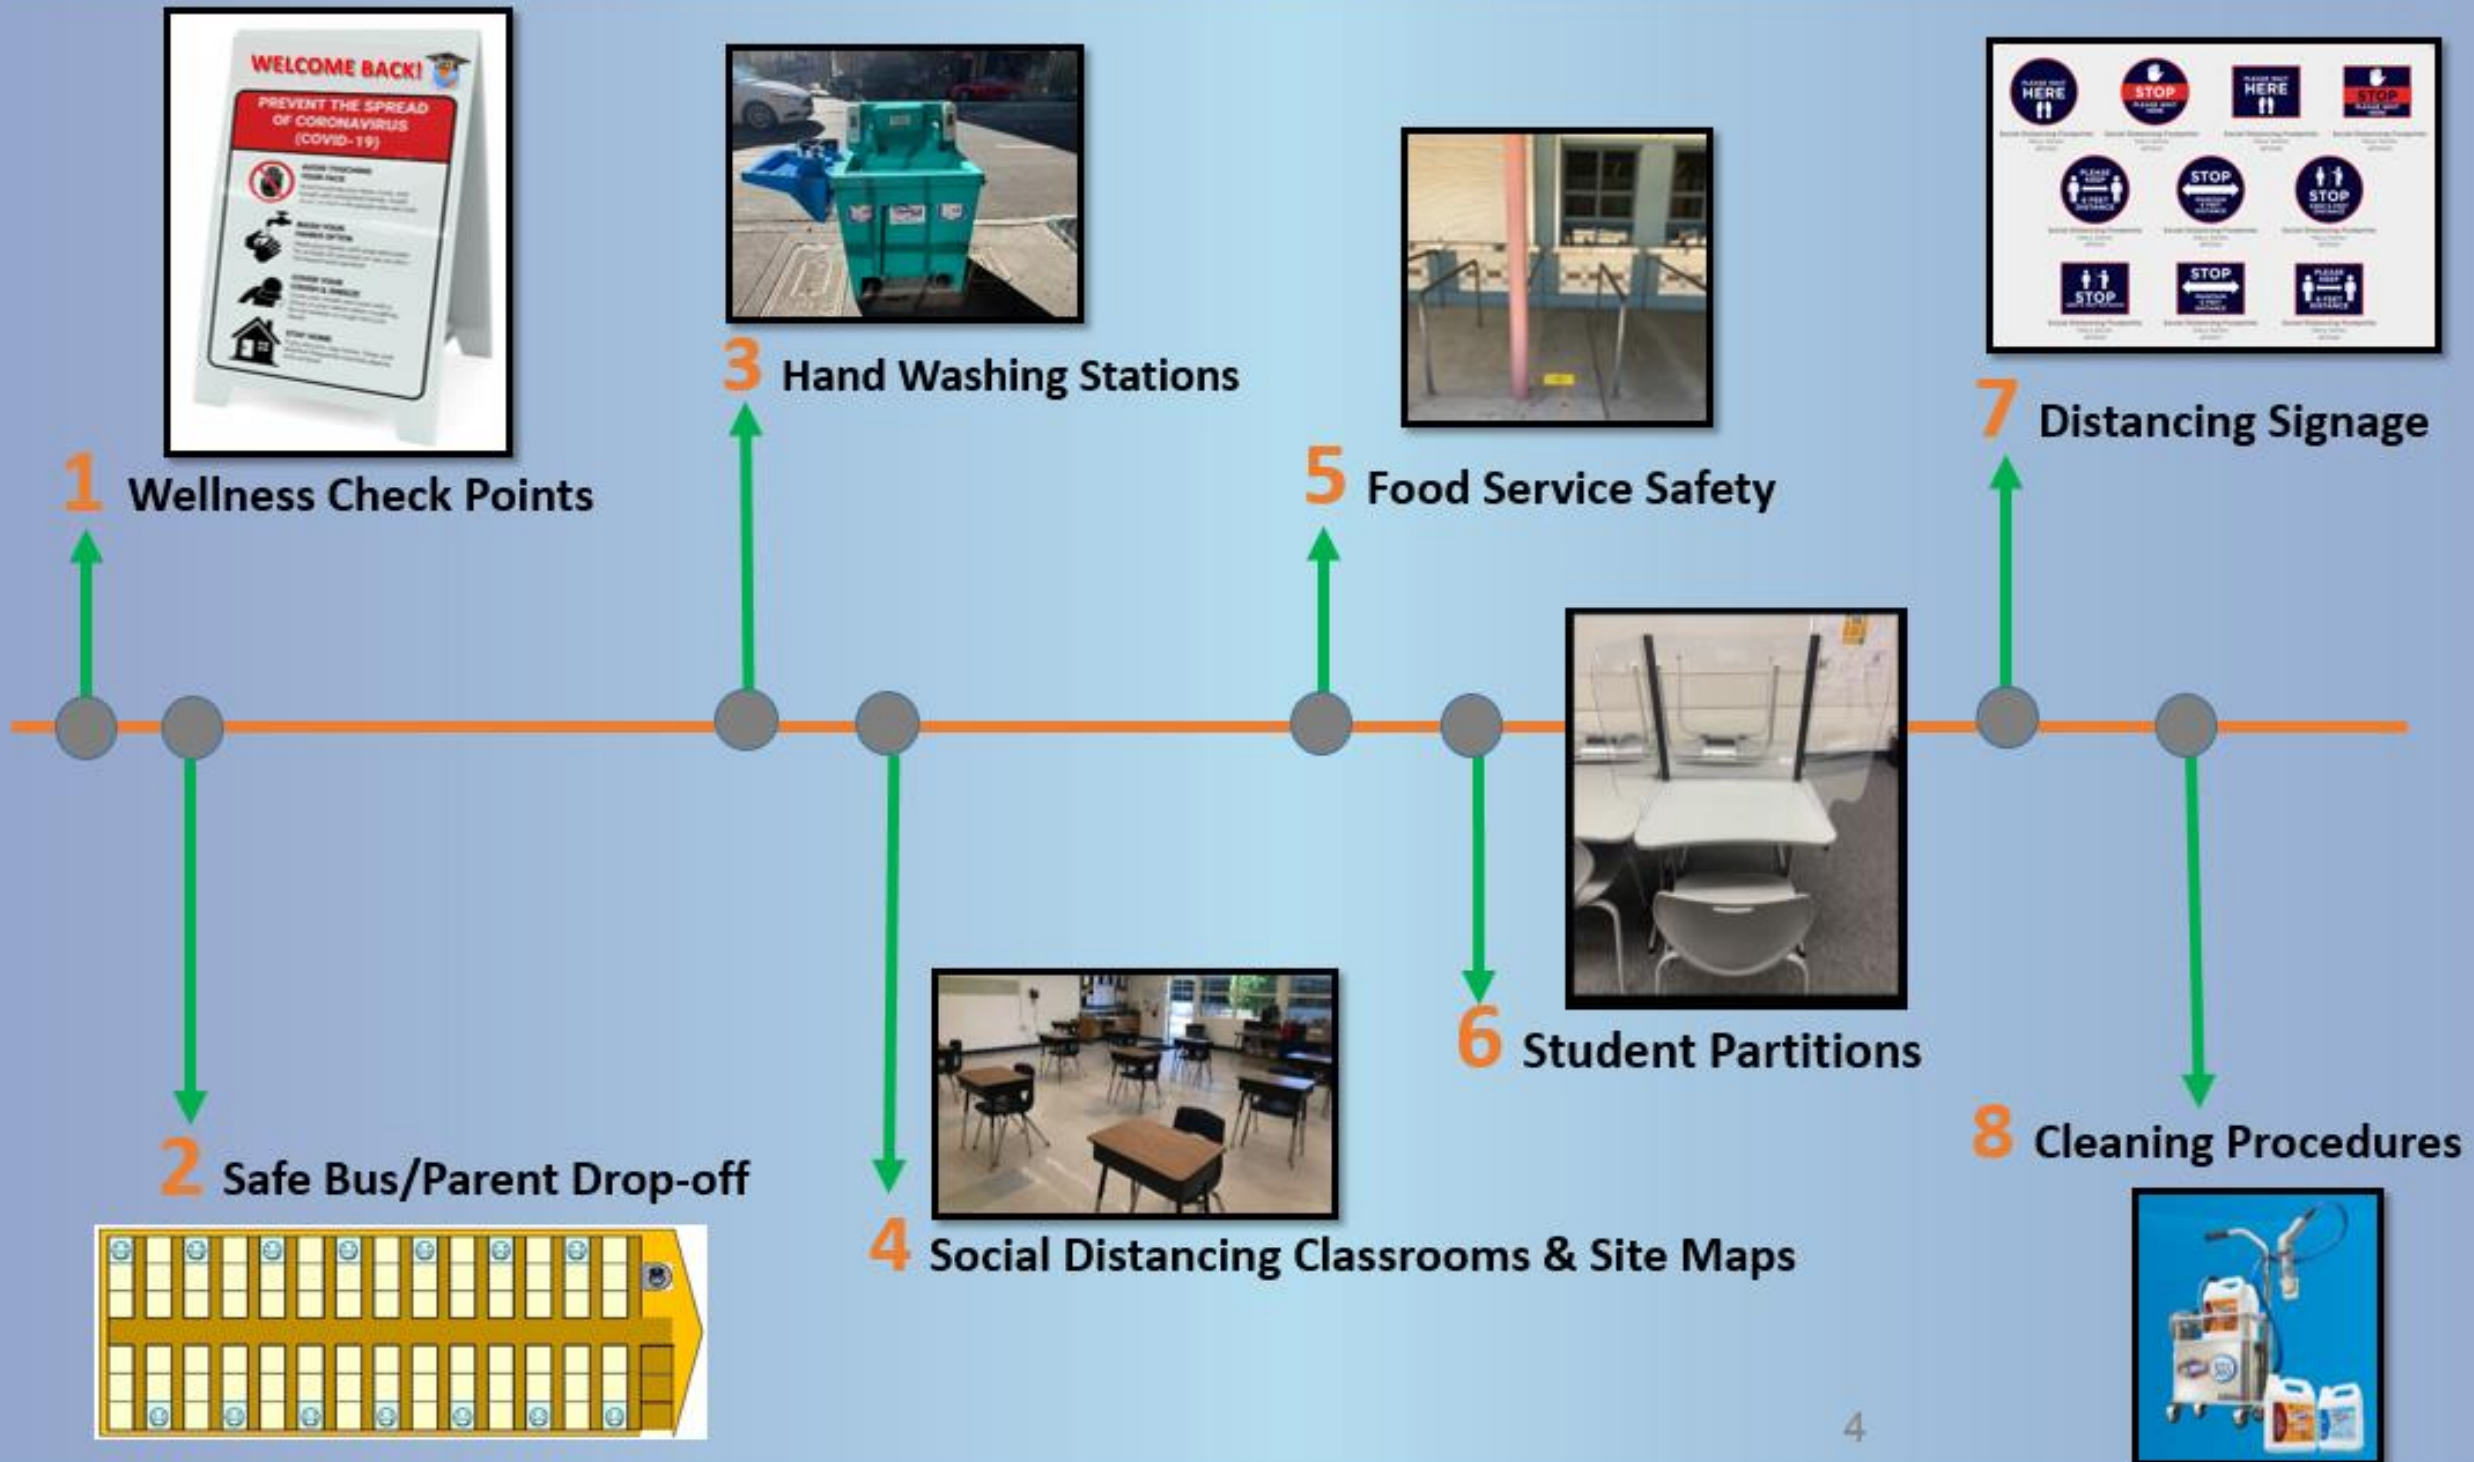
WELCOME BACK!
PREVENT THE SPREAD OF CORONAVIRUS (COVID-19)
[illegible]

1 Wellness Check Points

3 Hand Washing Stations

5 Food Service Safety

HERE STOP HERE STOP
STOP STOP
STOP STOP

7 Distancing Signage

2 Safe Bus/Parent Drop-off

4 Social Distancing Classrooms & Site Maps

6 Student Partitions

8 Cleaning Procedures

4